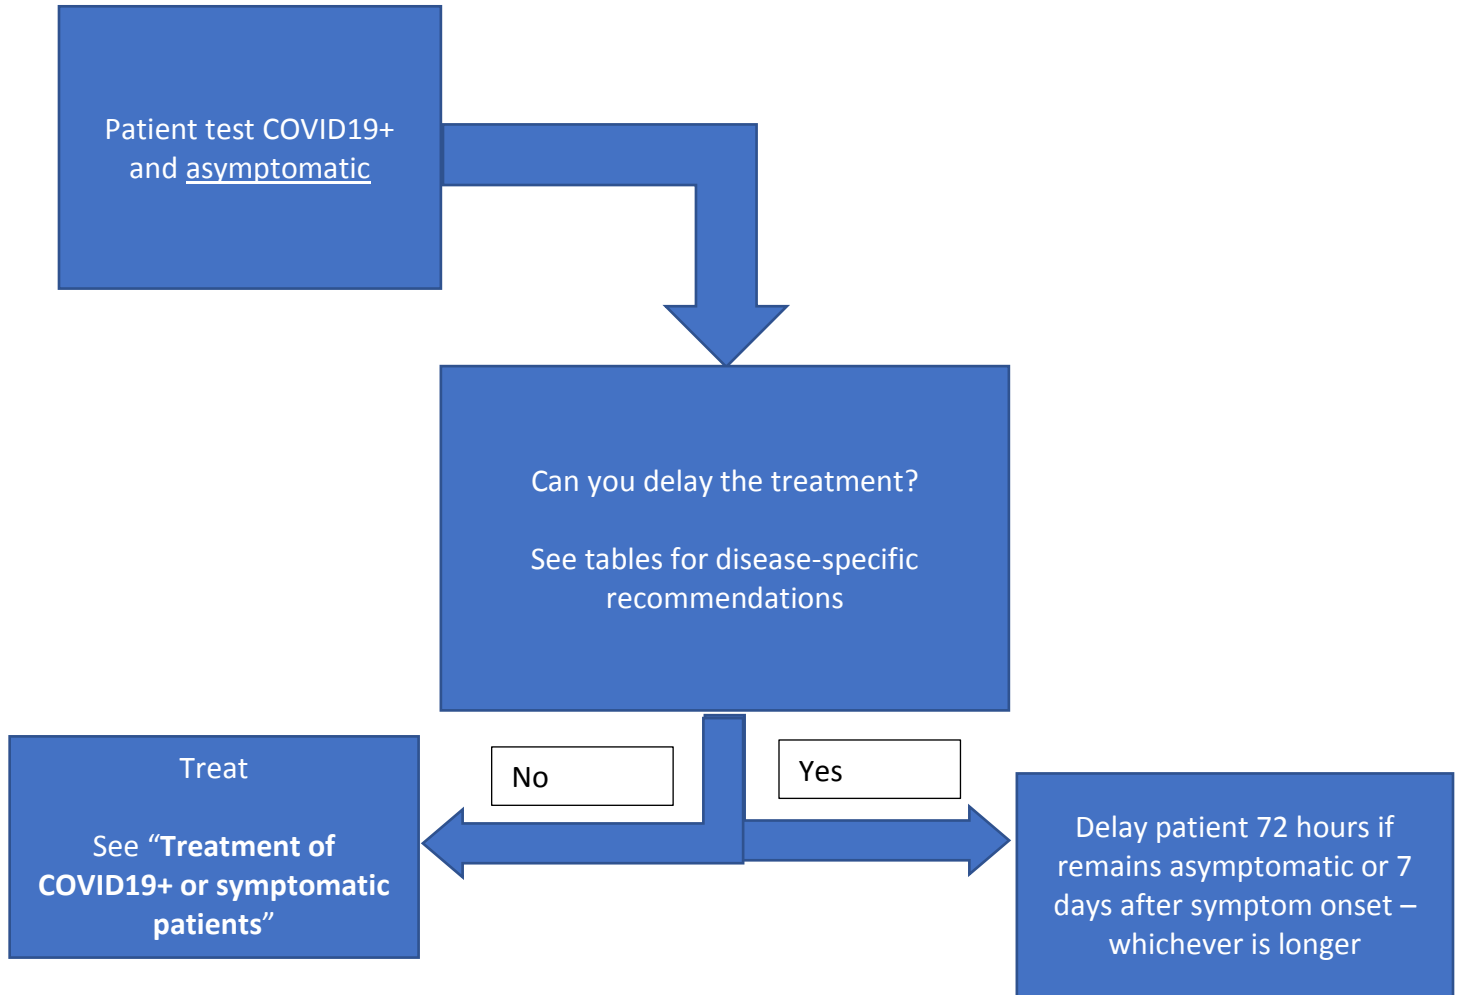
Patient test COVID19+ and asymptomatic

Can you delay the treatment?

See tables for disease-specific recommendations

No

Yes

Treat

See “Treatment of COVID19+ or symptomatic patients”

Delay patient 72 hours if remains asymptomatic or 7 days after symptom onset – whichever is longer